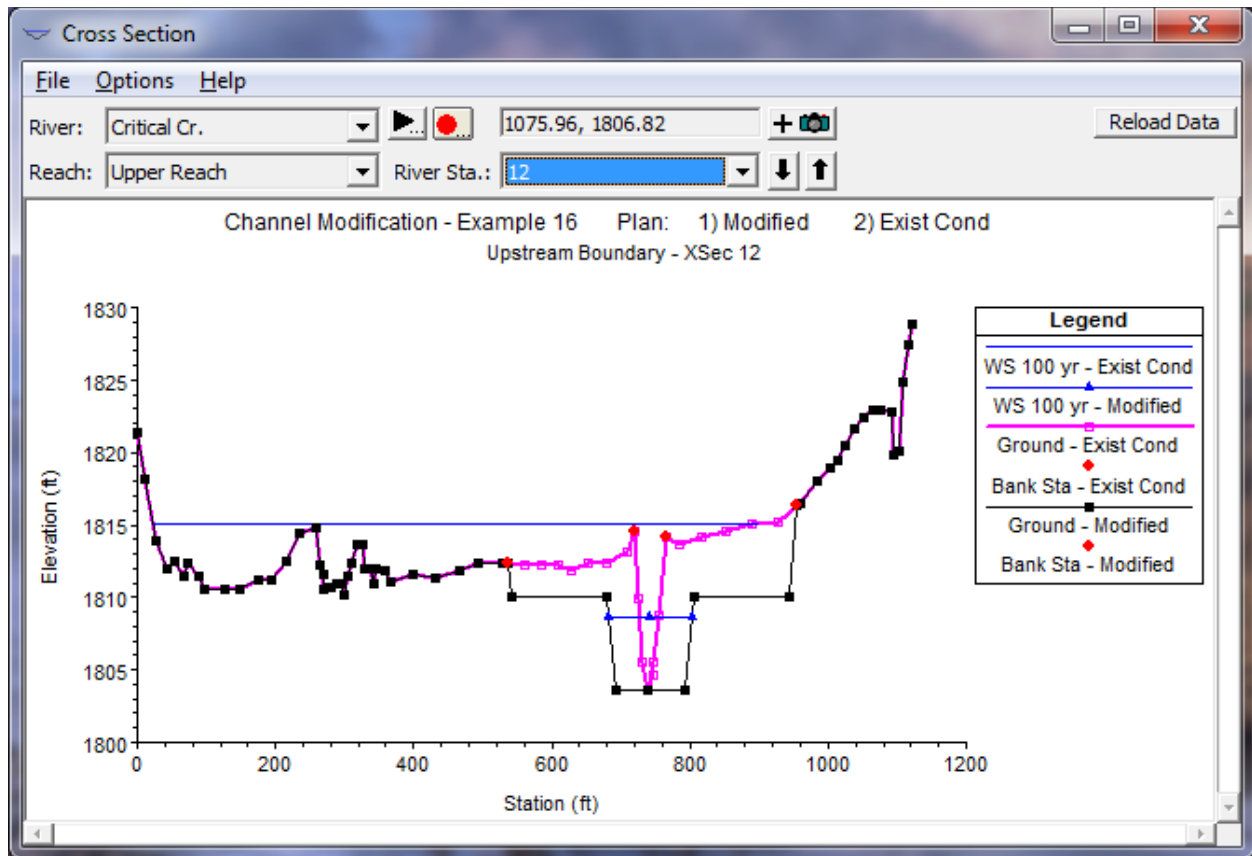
Cross Section

File Options Help

River: Critical Cr.

1075.96, 1806.82

Reload Data

Reach: Upper Reach

River Sta.: 12

Channel Modification - Example 16 Plan: 1) Modified 2) Exist Cond

Upstream Boundary - XSec 12

| Legend |
|---|
| WS 100 yr - Exist Cond |
| WS 100 yr - Modified |
| Ground - Exist Cond |
| Bank Sta - Exist Cond |
| Ground - Modified |
| Bank Sta - Modified |

1830
1825
1820
1815
1810
1805
1800

Elevation (ft)

0 200 400 600 800 1000 1200

Station (ft)